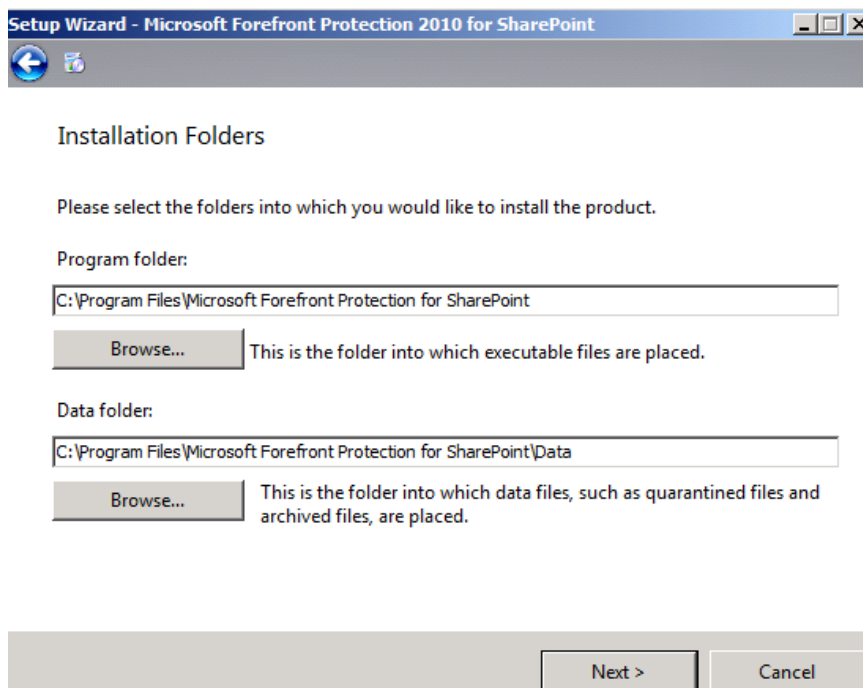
Setup Wizard - Microsoft Forefront Protection 2010 for SharePoint

Installation Folders

Please select the folders into which you would like to install the product.

Program folder:

C:\Program Files\Microsoft Forefront Protection for SharePoint

Browse...

This is the folder into which executable files are placed.

Data folder:

C:\Program Files\Microsoft Forefront Protection for SharePoint\Data

Browse...

This is the folder into which data files, such as quarantined files and archived files, are placed.

Next >

Cancel